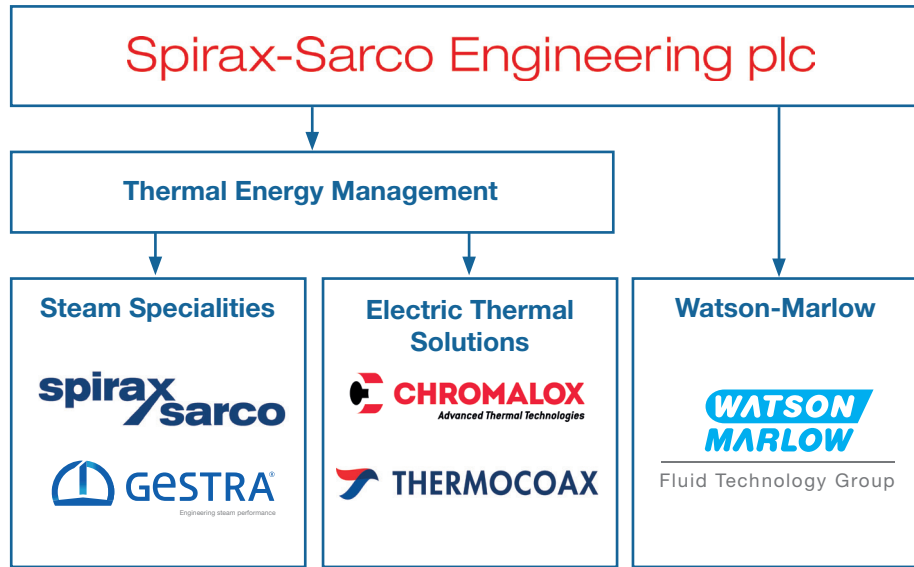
Spirax-Sarco Engineering plc

Thermal Energy Management

Steam Specialities

spirax sarco

GESTRA®
Engineering steam performance

Electric Thermal Solutions

CHROMALOX
Advanced Thermal Technologies

THERMOCOAX

Watson-Marlow

WATSON MARLOW
Fluid Technology Group